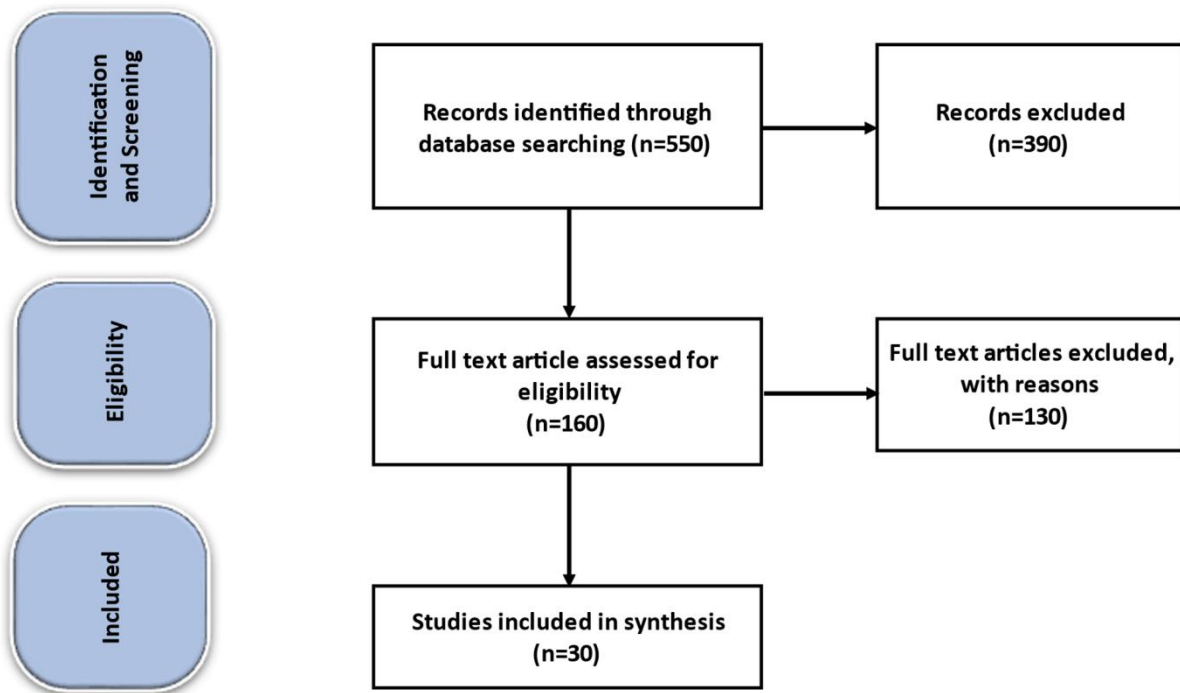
Identification and Screening

Records identified through database searching (n=550)

Records excluded (n=390)

Eligibility

Full text article assessed for eligibility (n=160)

Full text articles excluded, with reasons (n=130)

Included

Studies included in synthesis (n=30)